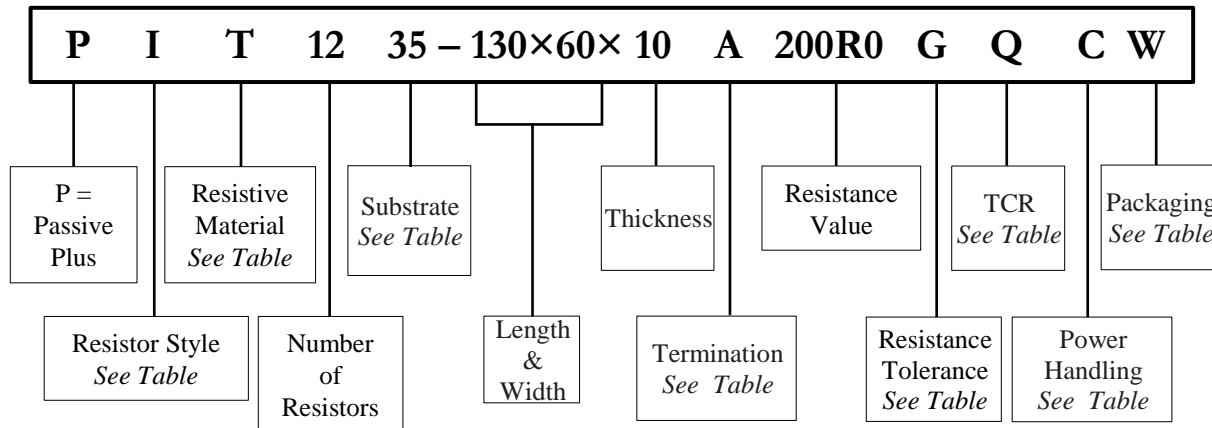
P I T 12 35 – 130×60× 10 A 200R0 G Q C W

P = Passive Plus

Resistor Style *See Table*

Resistive Material *See Table*

Number of Resistors

Substrate *See Table*

Length & Width

Thickness

Termination *See Table*

Resistance Value

Resistance Tolerance *See Table*

TCR *See Table*

Power Handling *See Table*

Packaging *See Table*